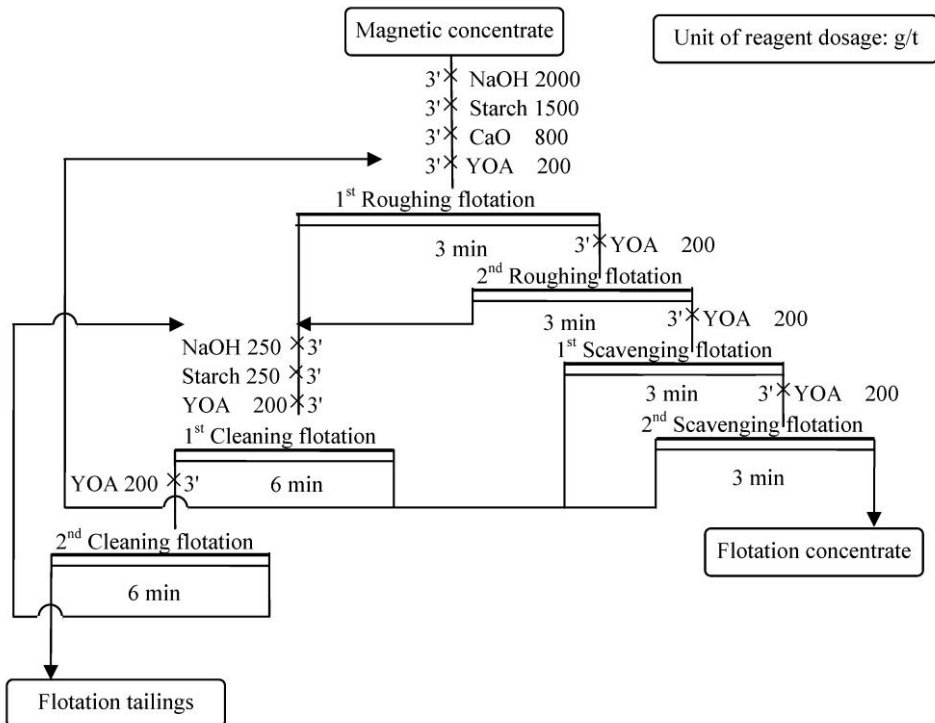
Magnetic concentrate

Unit of reagent dosage: g/t

3' NaOH 2000
3' Starch 1500
3' CaO 800
3' YOA 200

1$^{st}$ Roughing flotation

3 min

3' YOA 200

2$^{nd}$ Roughing flotation

3 min

3' YOA 200

1$^{st}$ Scavenging flotation

3 min

3' YOA 200

2$^{nd}$ Scavenging flotation

3 min

NaOH 250 3'
Starch 250 3'
YOA 200 3'

1$^{st}$ Cleaning flotation

YOA 200 3'

6 min

2$^{nd}$ Cleaning flotation

6 min

Flotation concentrate

Flotation tailings